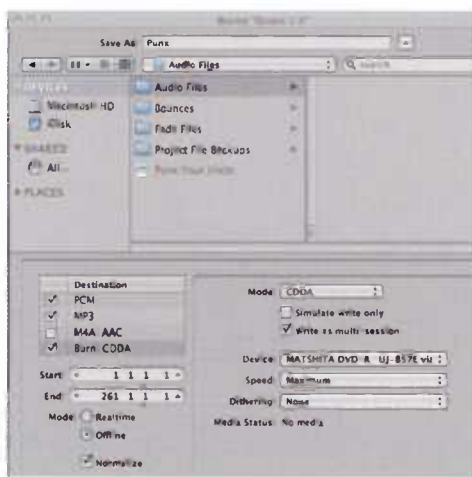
Bounce "Output 1-2"

Save As Punx

Audio Files

DEVICES
Macintosh HD
iDisk
SHARED
All...
PLACES

Audio Files
Bounces
Fade Files
Project File Backups
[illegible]

Destination
PCM
MP3
M4A: AAC
Burn: CDDA

Start 1 1 1 1
End 261 1 1 1
Mode Realtime
Offline
Normalize

Mode CDDA
Simulate write only
Write as multi-session

Device MATSHITA DVD-R UJ-857E v.1
Speed Maximum
Dithering None
Media Status No media